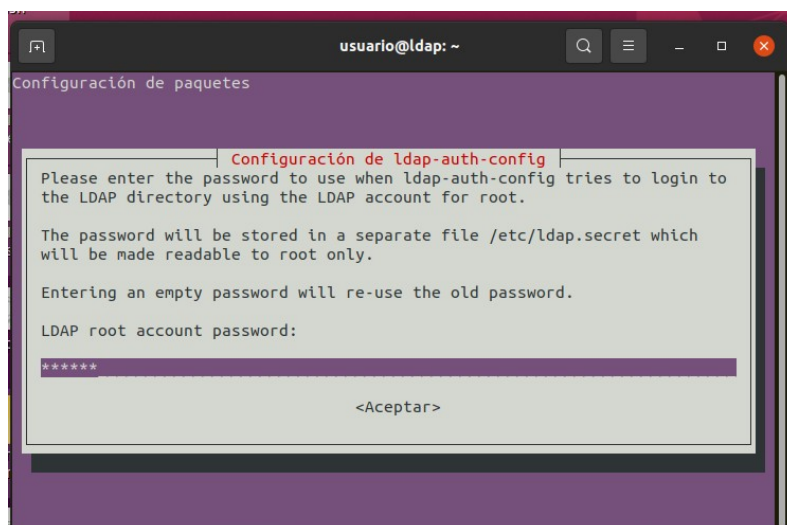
usuario@ldap: ~

Configuración de paquetes

Configuración de ldap-auth-config

Please enter the password to use when ldap-auth-config tries to login to the LDAP directory using the LDAP account for root.

The password will be stored in a separate file /etc/ldap.secret which will be made readable to root only.

Entering an empty password will re-use the old password.

LDAP root account password:

******

<Aceptar>